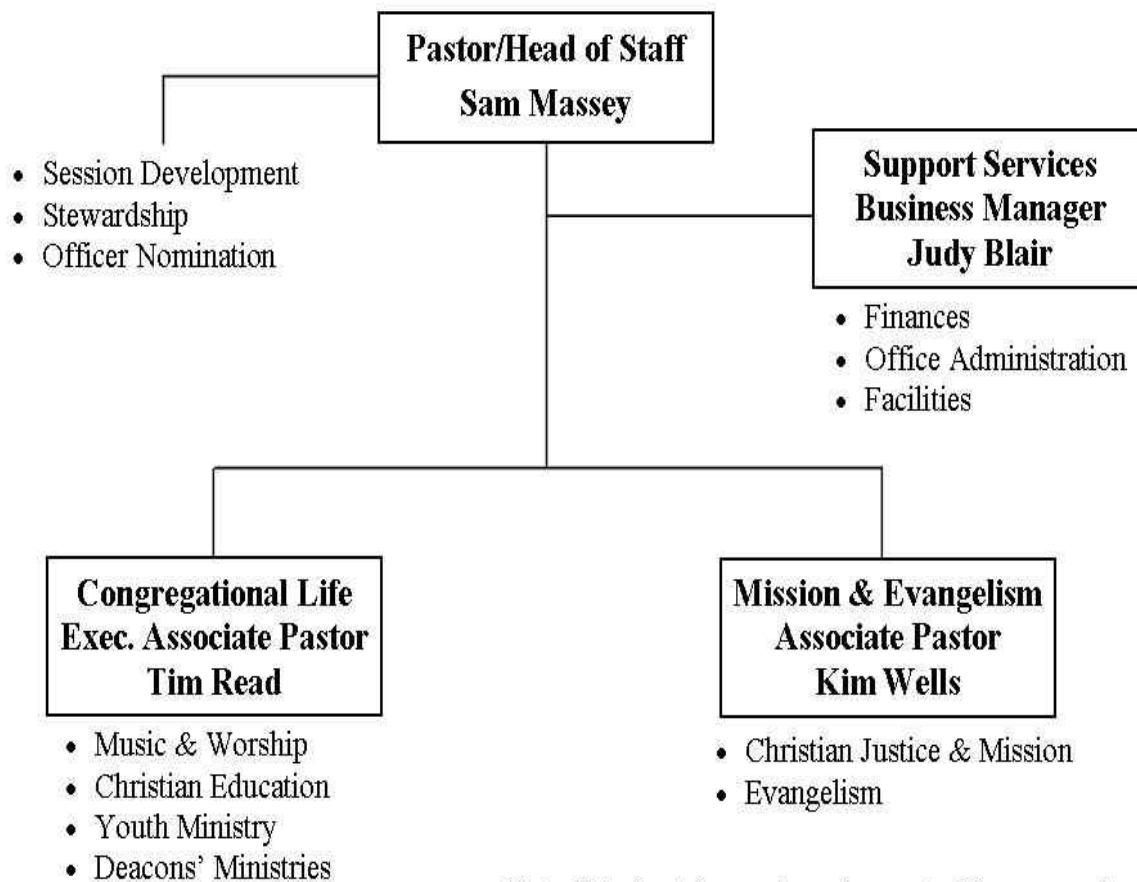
Pastor/Head of Staff
Sam Massey

- Session Development
- Stewardship
- Officer Nomination

Support Services
Business Manager
Judy Blair

- Finances
- Office Administration
- Facilities

Congregational Life
Exec. Associate Pastor
Tim Read

- Music & Worship
- Christian Education
- Youth Ministry
- Deacons' Ministries

Mission & Evangelism
Associate Pastor
Kim Wells

- Christian Justice & Mission
- Evangelism